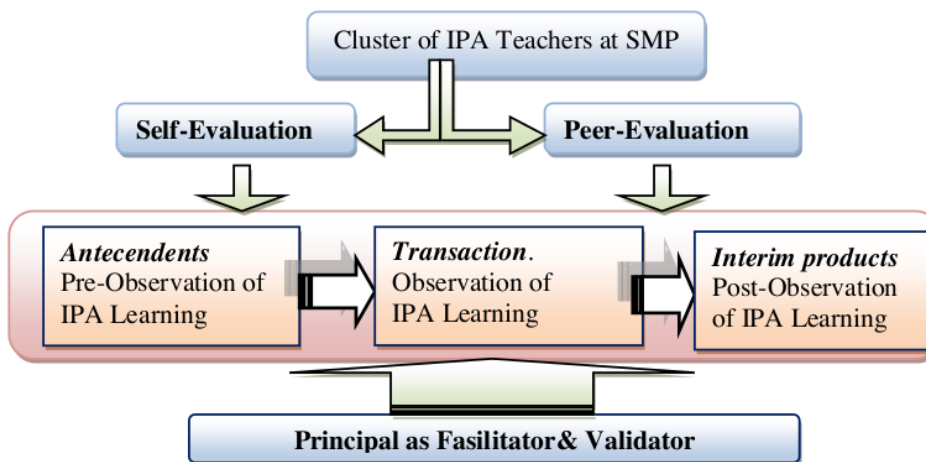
Cluster of IPA Teachers at SMP

Self-Evaluation

Peer-Evaluation

*Antecendents*
Pre-Observation of IPA Learning

*Transaction*.
Observation of IPA Learning

*Interim products*
Post-Observation of IPA Learning

Principal as Fasilitator& Validator